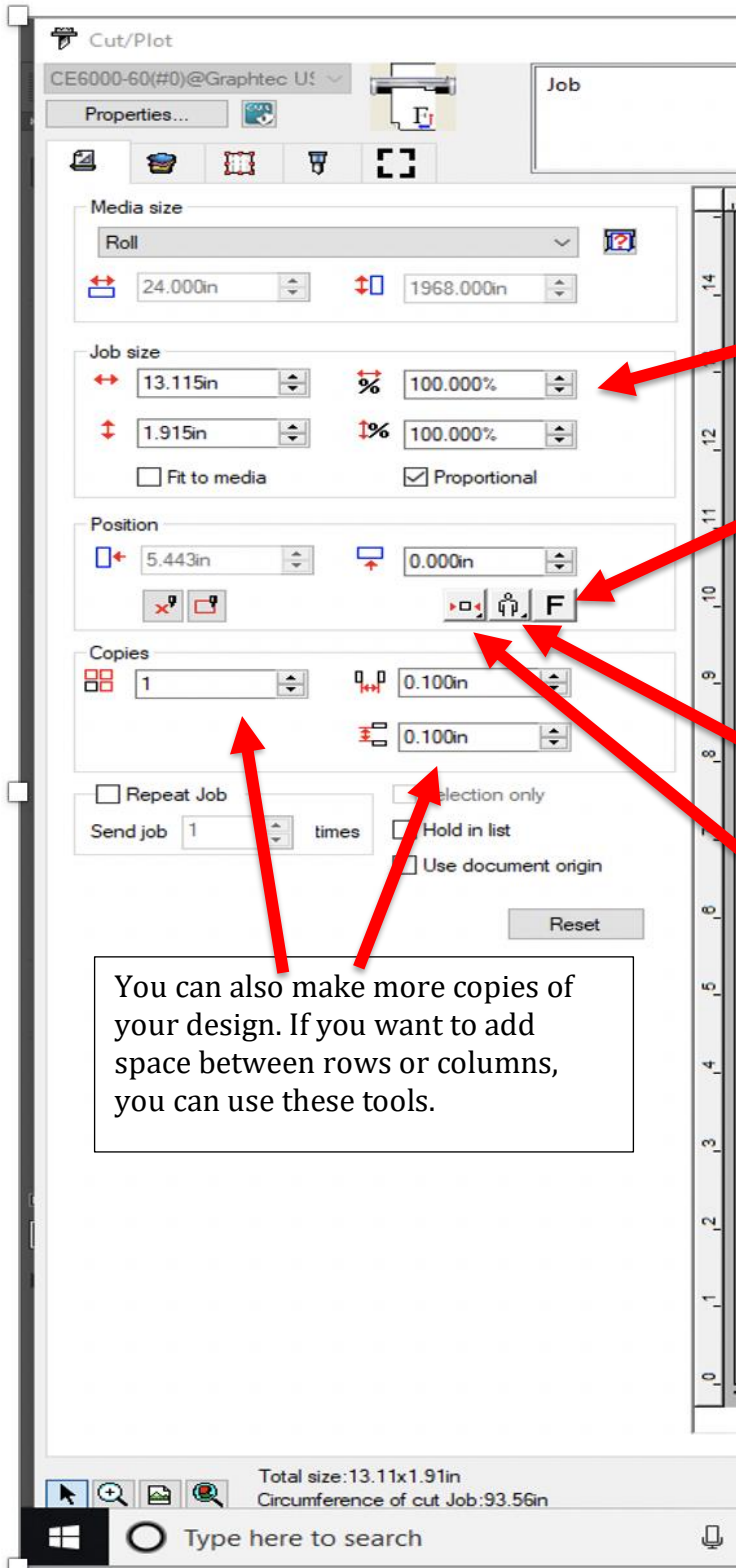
Cut/Plot

CE6000-60(#0)@Graphtec U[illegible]

Properties...

Job

Media size

Roll

24.000in

1968.000in

Job size

13.115in

100.000%

1.915in

100.000%

Fit to media

Proportional

Position

5.443in

0.000in

F

Copies

1

0.100in

0.100in

Repeat Job

Send job 1 times

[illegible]election only

Hold in list

Use document origin

Reset

You can also make more copies of your design. If you want to add space between rows or columns, you can use these tools.

14 13 12 11 10 9 8 7 6 5 4 3 2 1 0

Total size:13.11x1.91in

Circumference of cut Job:93.56in

Type here to search